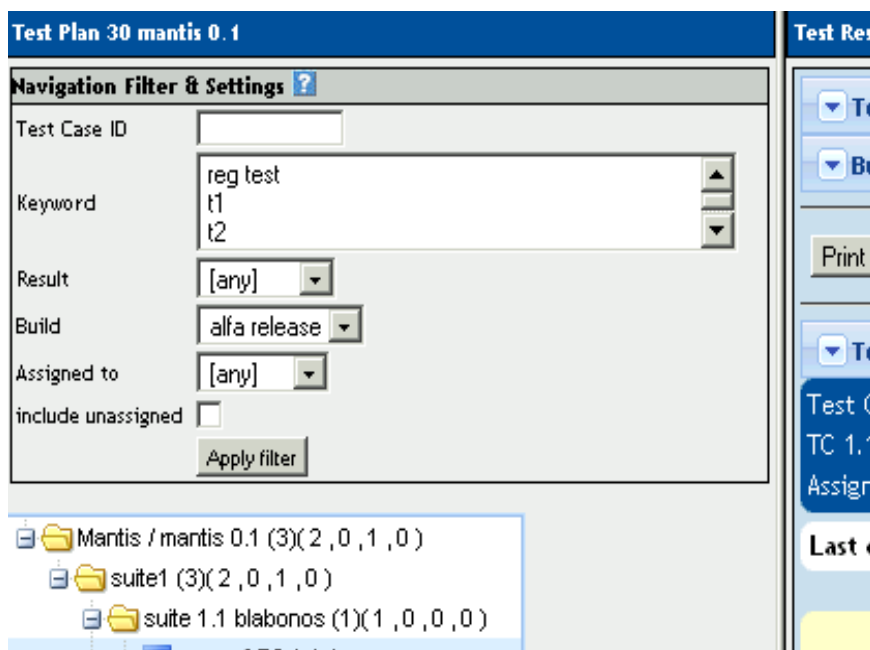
Test Plan 30 mantis 0.1

Navigation Filter & Settings ?

Test Case ID

Keyword
reg test
t1
t2

Result [any]

Build alfa release

Assigned to [any]

include unassigned

Apply filter

Mantis / mantis 0.1 (3)( 2 ,0 ,1 ,0 )
suite1 (3)( 2 ,0 ,1 ,0 )
suite 1.1 blabonos (1)( 1 ,0 ,0 ,0 )

Test Res
Te
Bu
Print
Te
Test C
TC 1.1
Assign
Last